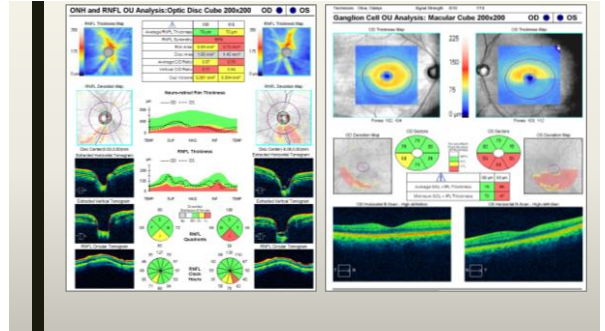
ONH and RNFL OU Analysis:Optic Disc Cube 200x200 OD OS

RNFL Thickness Map

RNFL Deviation Map

Neuro-retinal Rim Thickness

RNFL Thickness

Extracted Horizontal Tomogram

Extracted Vertical Tomogram

RNFL Circular Tomogram

RNFL Quadrants

RNFL Clock Hours

TEMP SUP NAS INF TEMP

Ganglion Cell OU Analysis: Macular Cube 200x200 OD OS

OD Thickness Map

OS Thickness Map

225

150

75

0 µm

OD Deviation Map

OD Sectors

OS Sectors

OS Deviation Map

Average GCL + IPL Thickness

Minimum GCL + IPL Thickness

OD Horizontal B-Scan

OS Horizontal B-Scan